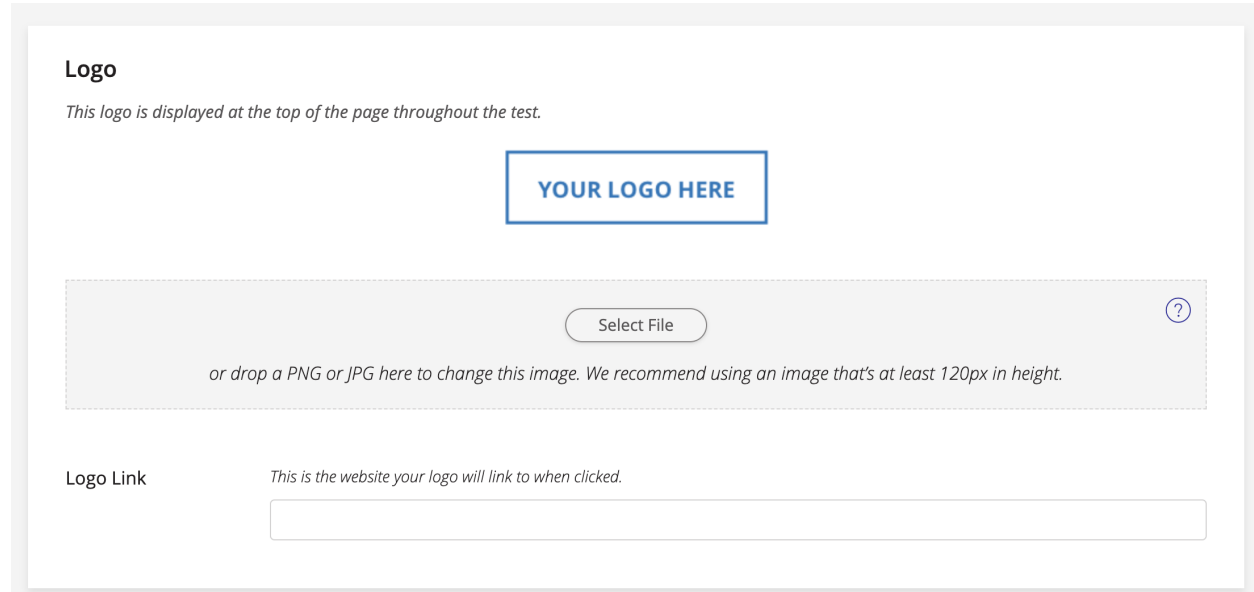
Logo

This logo is displayed at the top of the page throughout the test.

YOUR LOGO HERE

Select File

?

or drop a PNG or JPG here to change this image. We recommend using an image that's at least 120px in height.

Logo Link

This is the website your logo will link to when clicked.